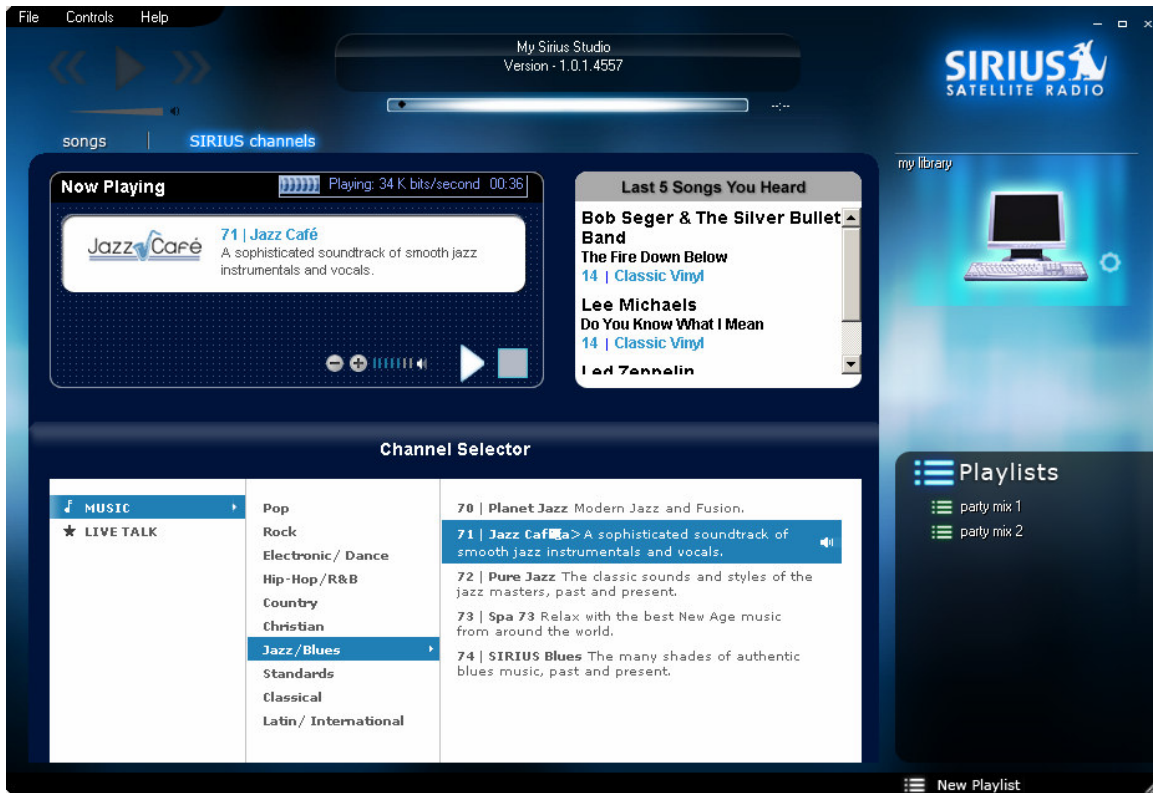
File Controls Help

My Sirius Studio
Version - 1.0.1.4557

SIRIUS SATELLITE RADIO

songs | SIRIUS channels

Now Playing
Playing: 34 K bits/second 00:36

Jazz Café
71 | Jazz Café
A sophisticated soundtrack of smooth jazz instrumentals and vocals.

Last 5 Songs You Heard

Bob Seger & The Silver Bullet Band
The Fire Down Below
14 | Classic Vinyl

Lee Michaels
Do You Know What I Mean
14 | Classic Vinyl

Led Zeppelin

my library

Channel Selector

MUSIC
LIVE TALK

Pop
Rock
Electronic/ Dance
Hip-Hop/R&B
Country
Christian
Jazz/Blues
Standards
Classical
Latin/ International

70 | Planet Jazz Modern Jazz and Fusion.
71 | Jazz Caf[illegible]a> A sophisticated soundtrack of smooth jazz instrumentals and vocals.
72 | Pure Jazz The classic sounds and styles of the jazz masters, past and present.
73 | Spa 73 Relax with the best New Age music from around the world.
74 | SIRIUS Blues The many shades of authentic blues music, past and present.

Playlists
party mix 1
party mix 2

New Playlist